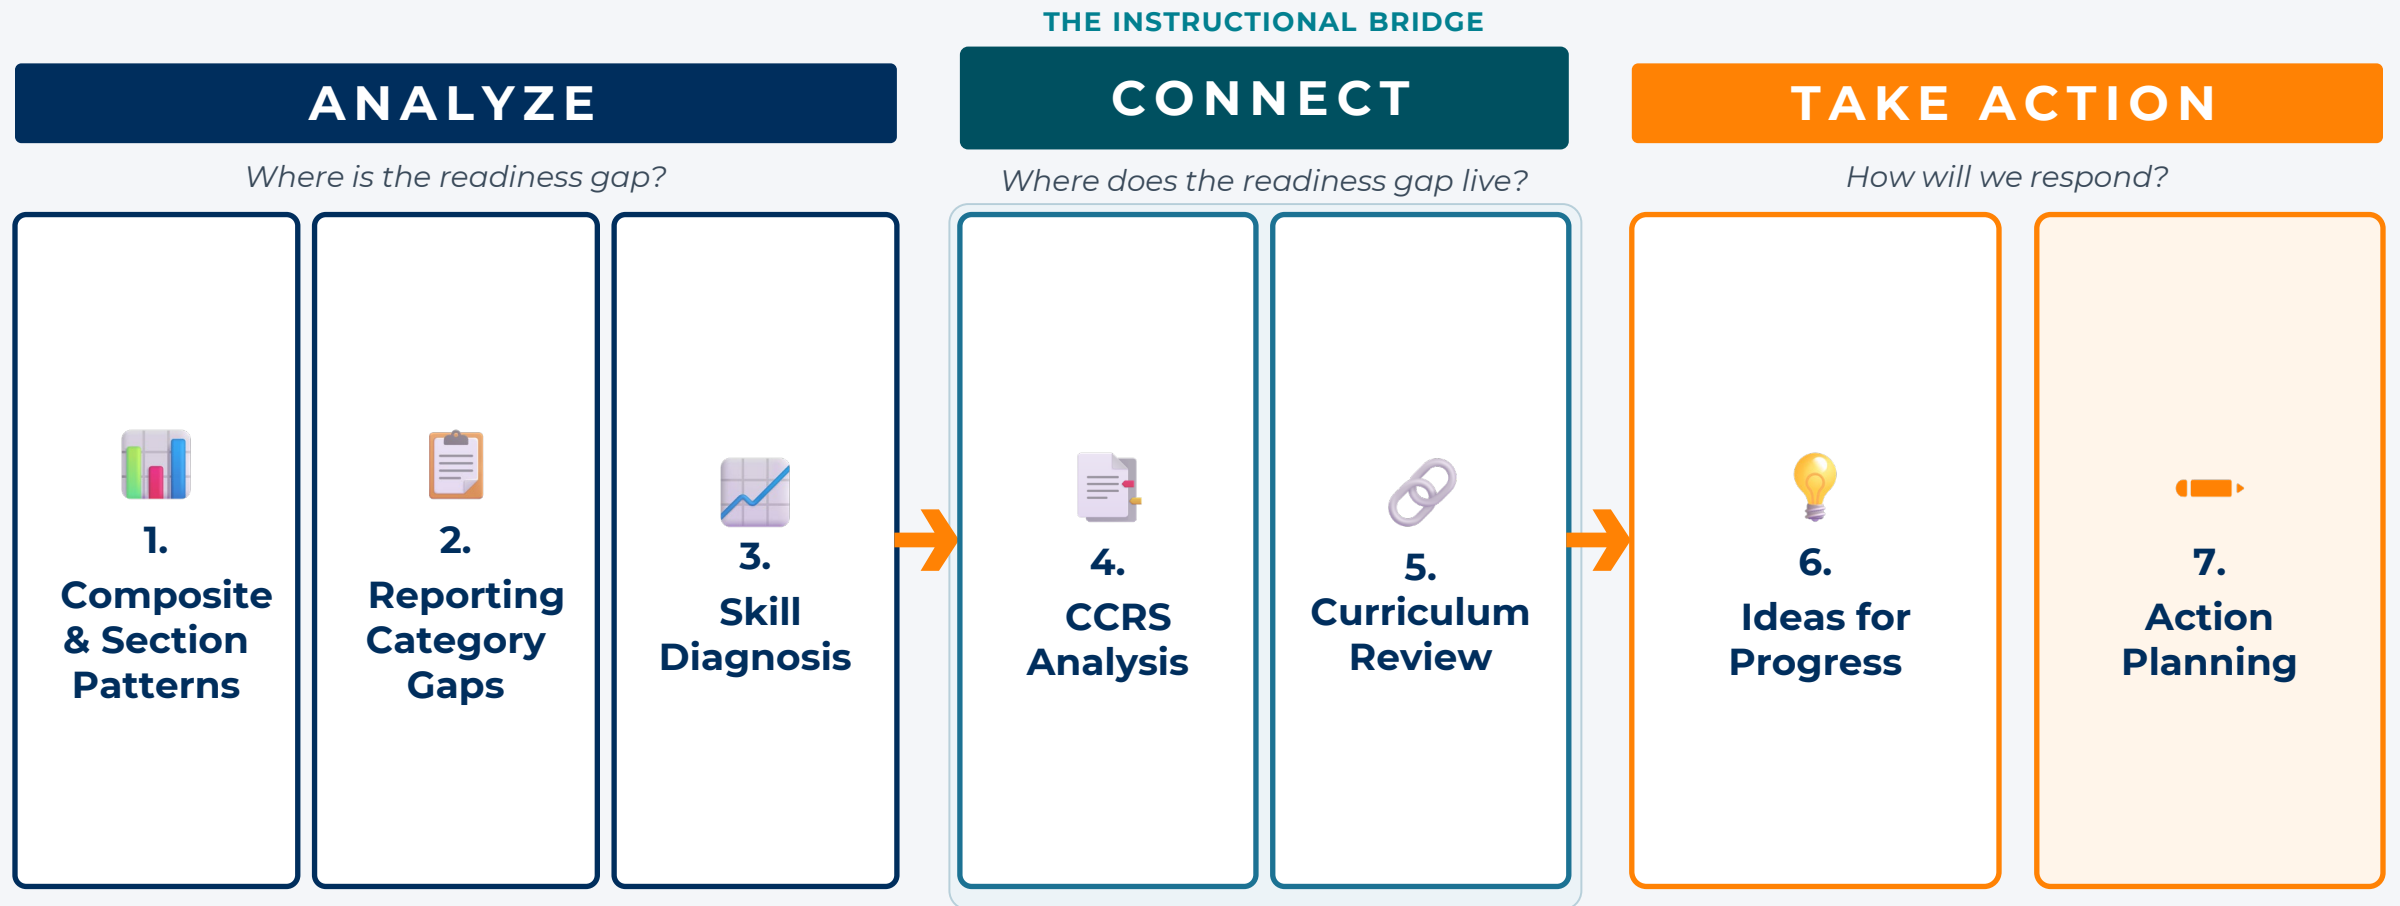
THE INSTRUCTIONAL BRIDGE

ANALYZE

Where is the readiness gap?

1.
Composite & Section Patterns

2.
Reporting Category Gaps

3.
Skill Diagnosis

CONNECT

Where does the readiness gap live?

4.
CCRS Analysis

5.
Curriculum Review

TAKE ACTION

How will we respond?

6.
Ideas for Progress

7.
Action Planning